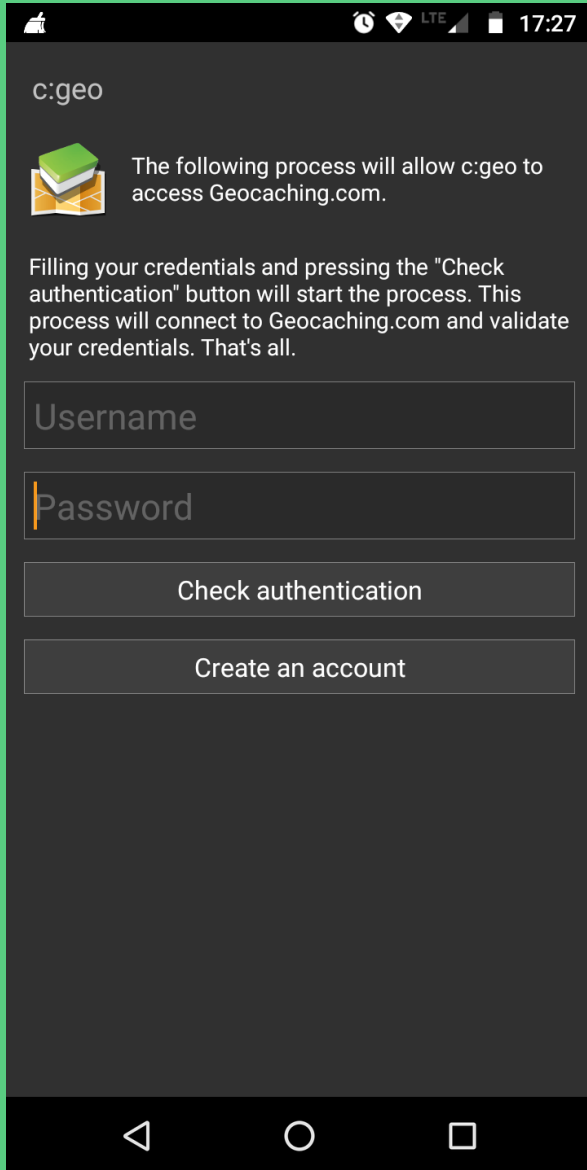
LTE 17:27

c:geo

The following process will allow c:geo to access Geocaching.com.

Filling your credentials and pressing the "Check authentication" button will start the process. This process will connect to Geocaching.com and validate your credentials. That's all.

Username

Password

Check authentication

Create an account